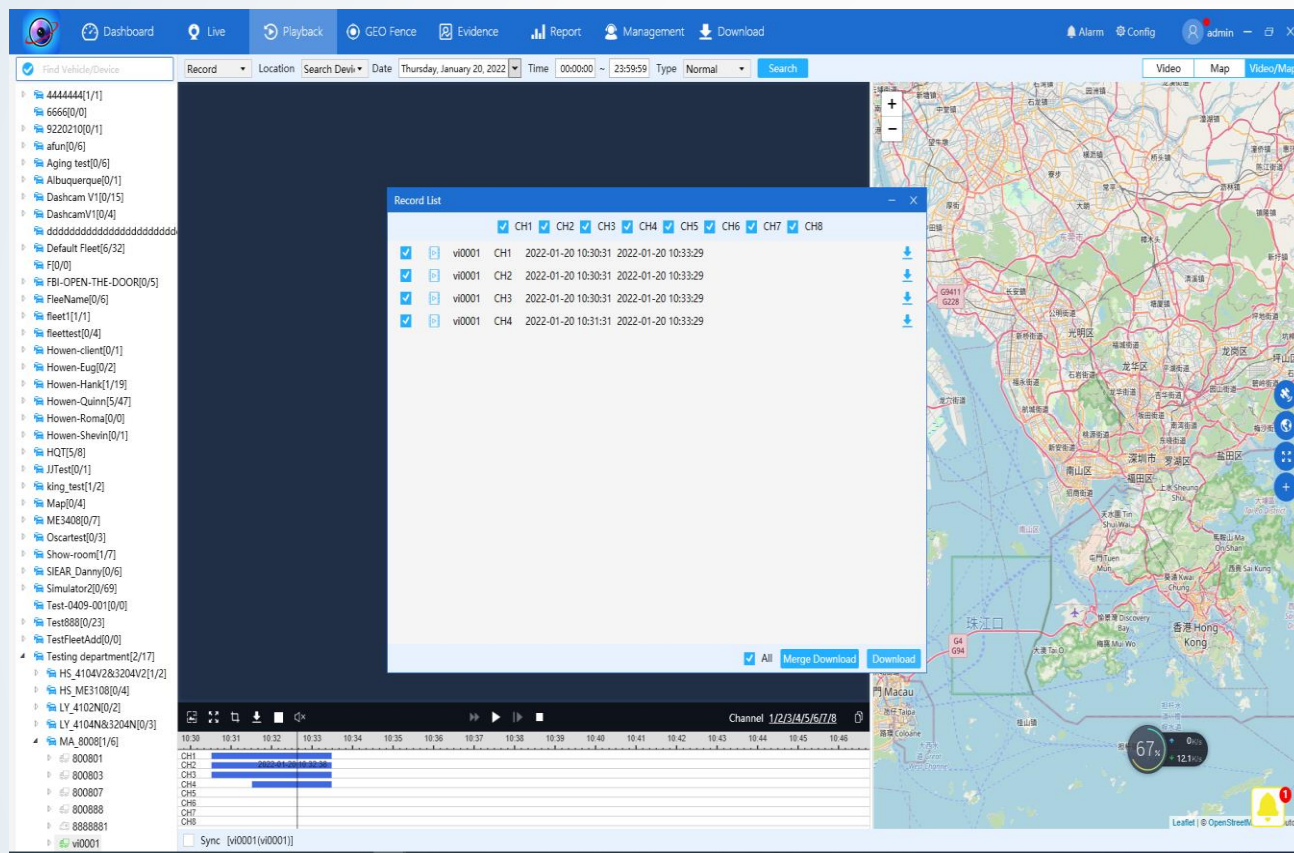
Dashboard Live Playback GEO Fence Evidence Report Management Download Alarm Config admin

Find Vehicle/Device

Record Location Search Devi Date Thursday, January 20, 2022 Time 00:00:00 ~ 23:59:59 Type Normal Search

Video Map Video/Map

4444444[1/1]
6666[0/0]
9220210[0/1]
afun[0/6]
Aging test[0/6]
Albuquerque[0/1]
Dashcam V1[0/15]
DashcamV1[0/4]
dddddddddddddddddddddd
Default Fleet[6/32]
F[0/0]
FBI-OPEN-THE-DOOR[0/5]
FleeName[0/6]
fleet1[1/1]
fleettest[0/4]
Howen-client[0/1]
Howen-Eug[0/2]
Howen-Hank[1/19]
Howen-Quinn[5/47]
Howen-Roma[0/0]
Howen-Shevin[0/1]
HQT[5/8]
JJTest[0/1]
king_test[1/2]
Map[0/4]
ME3408[0/7]
Oscartest[0/3]
Show-room[1/7]
SIEAR_Danny[0/6]
Simulator2[0/69]
Test-0409-001[0/0]
Test888[0/23]
TestFleetAdd[0/0]
Testing department[2/17]
HS_4104V2&3204V2[1/2]
HS_ME3108[0/4]
LY_4102N[0/2]
LY_4104N&3204N[0/3]
MA_8008[1/6]
800801
800803
800807
800888
8888881
vi0001

Record List

CH1 CH2 CH3 CH4 CH5 CH6 CH7 CH8

| | | | | | |
|---|---|---|---|---|---|
| vi0001 | CH1 | 2022-01-20 10:30:31 | 2022-01-20 10:33:29 |
| vi0001 | CH2 | 2022-01-20 10:30:31 | 2022-01-20 10:33:29 |
| vi0001 | CH3 | 2022-01-20 10:30:31 | 2022-01-20 10:33:29 |
| vi0001 | CH4 | 2022-01-20 10:31:31 | 2022-01-20 10:33:29 |

All Merge Download Download

Channel 1/2/3/4/5/6/7/8

10:30 10:31 10:32 10:33 10:34 10:35 10:36 10:37 10:38 10:39 10:40 10:41 10:42 10:43 10:44 10:45 10:46
CH1 CH2 CH3 CH4 CH5 CH6 CH7 CH8
2022-01-20 10:32:38

Sync [vi0001(vi0001)]

深圳市 罗湖区 福田区 龙华区 光明区 龙岗区 南山区 盐田区 珠江口 香港 Hong Kong Macau 澳門 大嶼山 Lantau Island Tuen Mun Sai Kung Shui Wan Discovery Bay Mui Wo Tai O Kwai Chung On Shan G4 G94 G9411 G228

67% 0K/s 12.1K/s

1

Leaflet | © OpenStreetM